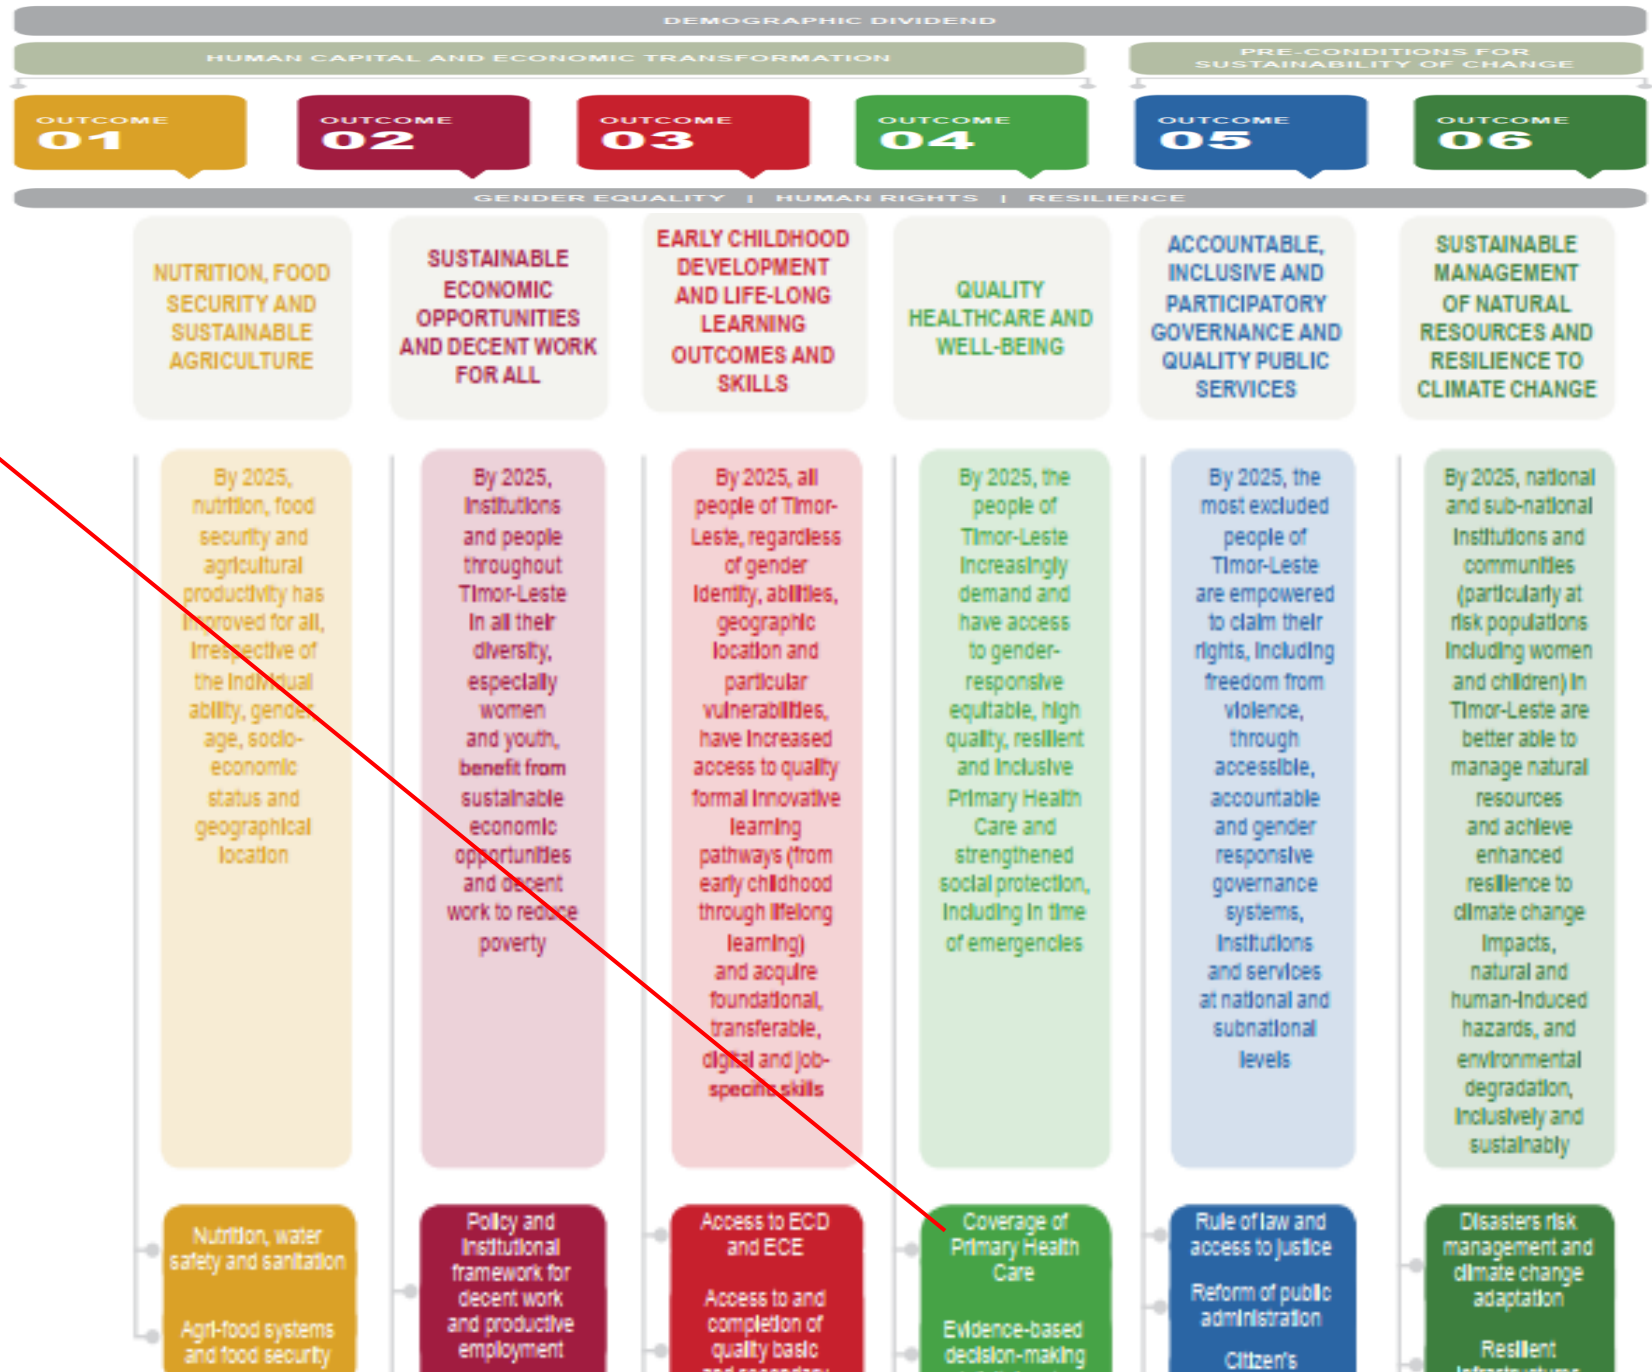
DEMOGRAPHIC DIVIDEND

HUMAN CAPITAL AND ECONOMIC TRANSFORMATION

PRE-CONDITIONS FOR SUSTAINABILITY OF CHANGE

OUTCOME 01

OUTCOME 02

OUTCOME 03

OUTCOME 04

OUTCOME 05

OUTCOME 06

GENDER EQUALITY | HUMAN RIGHTS | RESILIENCE

NUTRITION, FOOD SECURITY AND SUSTAINABLE AGRICULTURE

SUSTAINABLE ECONOMIC OPPORTUNITIES AND DECENT WORK FOR ALL

EARLY CHILDHOOD DEVELOPMENT AND LIFE-LONG LEARNING OUTCOMES AND SKILLS

QUALITY HEALTHCARE AND WELL-BEING

ACCOUNTABLE, INCLUSIVE AND PARTICIPATORY GOVERNANCE AND QUALITY PUBLIC SERVICES

SUSTAINABLE MANAGEMENT OF NATURAL RESOURCES AND RESILIENCE TO CLIMATE CHANGE

By 2025, nutrition, food security and agricultural productivity has improved for all, irrespective of the individual ability, gender, age, socio-economic status and geographical location

By 2025, institutions and people throughout Timor-Leste in all their diversity, especially women and youth, benefit from sustainable economic opportunities and decent work to reduce poverty

By 2025, all people of Timor-Leste, regardless of gender identity, abilities, geographic location and particular vulnerabilities, have increased access to quality formal innovative learning pathways (from early childhood through lifelong learning) and acquire foundational, transferable, digital and job-specific skills

By 2025, the people of Timor-Leste increasingly demand and have access to gender-responsive equitable, high quality, resilient and inclusive Primary Health Care and strengthened social protection, including in time of emergencies

By 2025, the most excluded people of Timor-Leste are empowered to claim their rights, including freedom from violence, through accessible, accountable and gender responsive governance systems, institutions and services at national and subnational levels

By 2025, national and sub-national institutions and communities (particularly at risk populations including women and children) in Timor-Leste are better able to manage natural resources and achieve enhanced resilience to climate change impacts, natural and human-induced hazards, and environmental degradation, inclusively and sustainably

Nutrition, water safety and sanitation

Agri-food systems and food security

Policy and institutional framework for decent work and productive employment

Access to ECD and ECE

Access to and completion of quality basic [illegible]

Coverage of Primary Health Care

Evidence-based decision-making

Rule of law and access to justice

Reform of public administration

Citizen's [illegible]

Disasters risk management and climate change adaptation

Resilient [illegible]